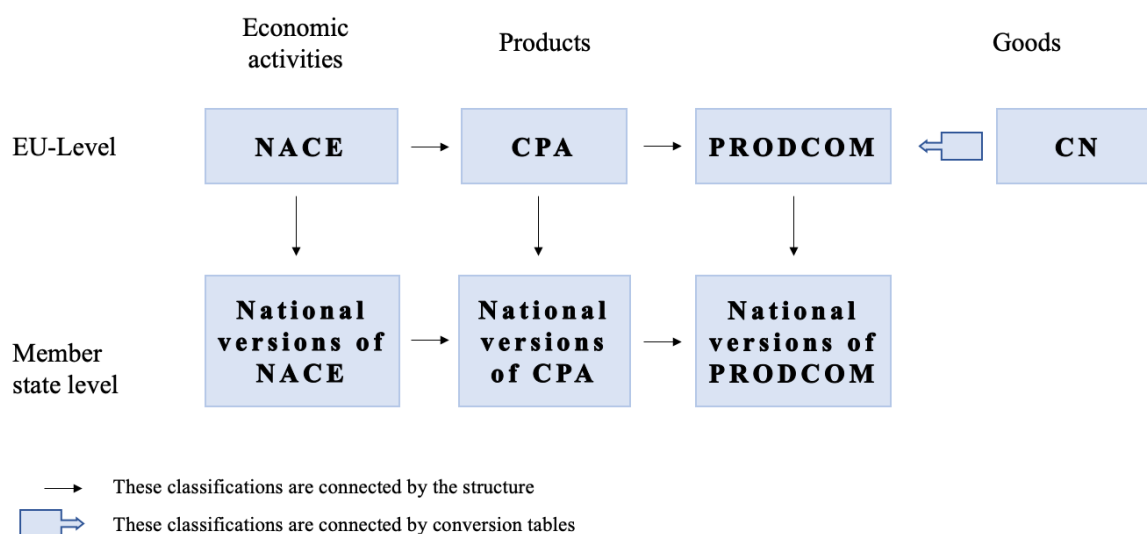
Economic activities

Products

Goods

EU-Level

NACE

CPA

PRODCOM

CN

Member state level

National versions of NACE

National versions of CPA

National versions of PRODCOM

These classifications are connected by the structure

These classifications are connected by conversion tables